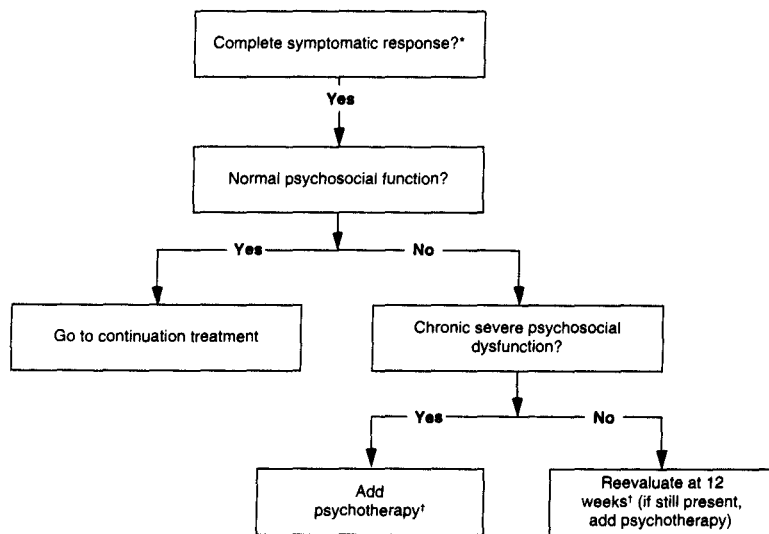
Complete symptomatic response?*

Yes

Normal psychosocial function?

Yes

No

Go to continuation treatment

Chronic severe psychosocial dysfunction?

Yes

No

Add psychotherapy†

Reevaluate at 12 weeks† (if still present, add psychotherapy)